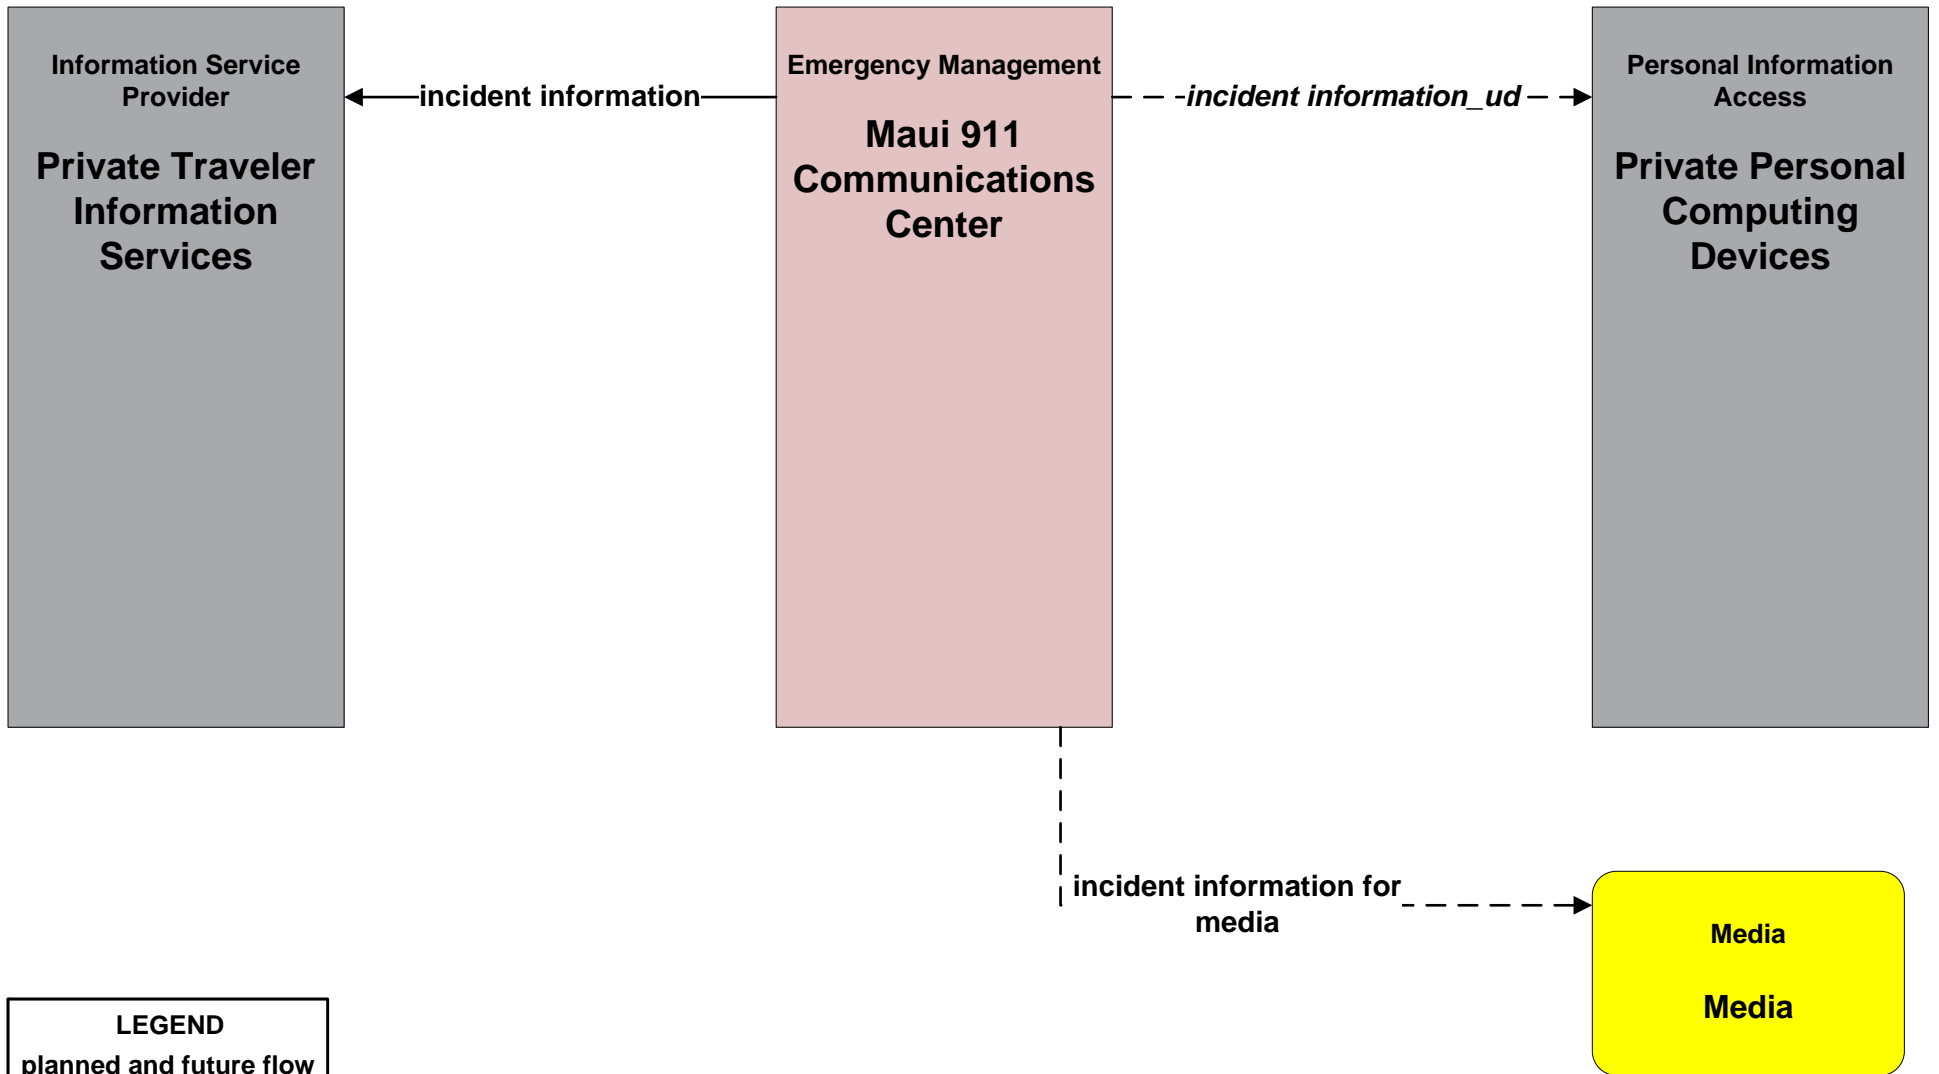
Information Service Provider

Private Traveler Information Services

incident information

Emergency Management

Maui 911 Communications Center

incident information_ud

Personal Information Access

Private Personal Computing Devices

incident information for media

Media

Media

LEGEND

planned and future flow